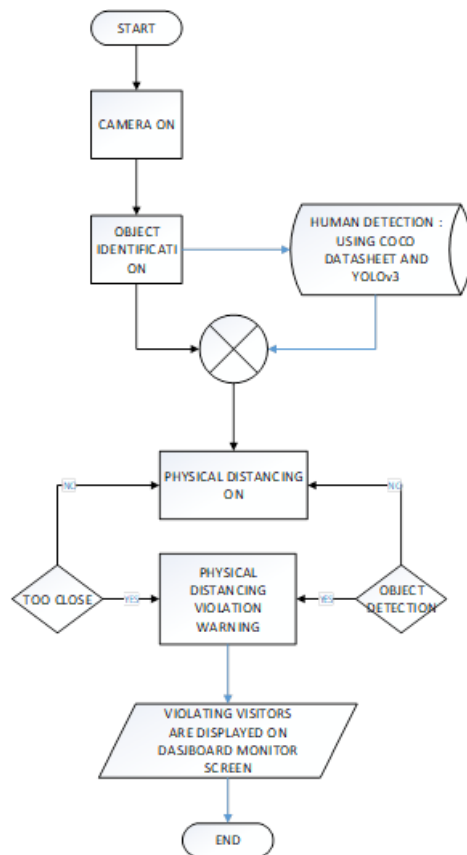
START

CAMERA ON

OBJECT IDENTIFICATI ON

HUMAN DETECTION : USING COCO DATASHEET AND YOLOv3

PHYSICAL DISTANCING ON

NO

NO

TOO CLOSE

YES

PHYSICAL DISTANCING VIOLATION WARNING

YES

OBJECT DETECTION

VIOLATING VISITORS ARE DISPLAYED ON DASJBOARD MONITOR SCREEN

END